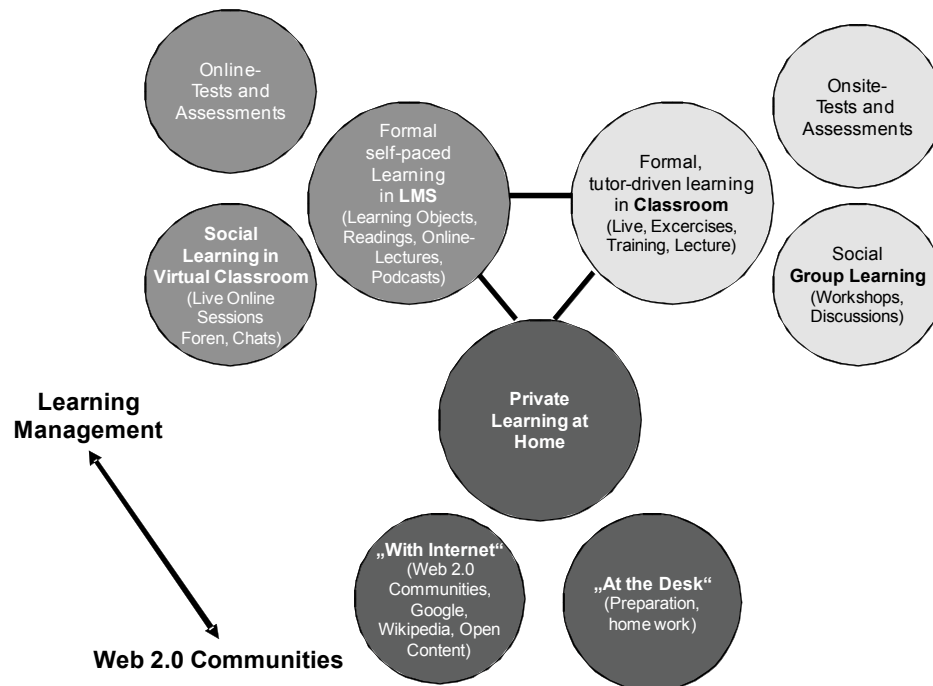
Online-Tests and Assessments

Formal self-paced Learning in **LMS** (Learning Objects, Readings, Online-Lectures, Podcasts)

Formal, tutor-driven learning in **Classroom** (Live, Excercises, Training, Lecture)

Onsite-Tests and Assessments

**Social Learning in Virtual Classroom** (Live Online Sessions Foren, Chats)

Social **Group Learning** (Workshops, Discussions)

**Private Learning at Home**

**Learning Management**

**„With Internet“** (Web 2.0 Communities, Google, Wikipedia, Open Content)

**„At the Desk“** (Preparation, home work)

**Web 2.0 Communities**